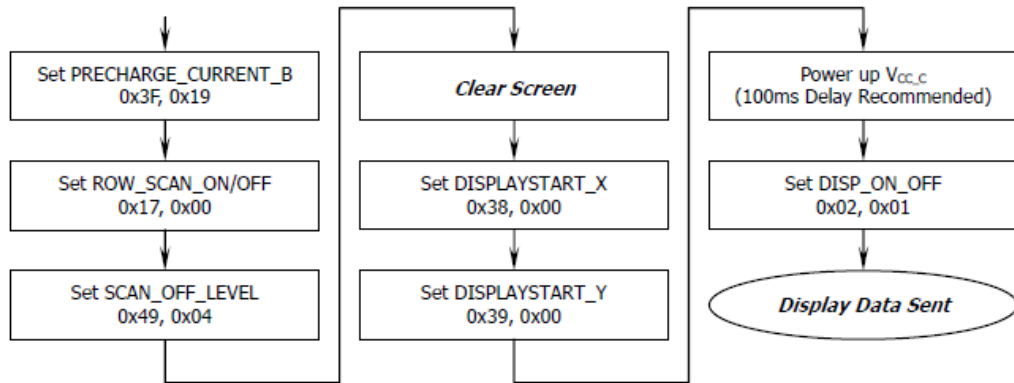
Set PRECHARGE_CURRENT_B
0x3F, 0x19

Set ROW_SCAN_ON/OFF
0x17, 0x00

Set SCAN_OFF_LEVEL
0x49, 0x04

*Clear Screen*

Set DISPLAYSTART_X
0x38, 0x00

Set DISPLAYSTART_Y
0x39, 0x00

Power up $V_{CC\_C}$
(100ms Delay Recommended)

Set DISP_ON_OFF
0x02, 0x01

*Display Data Sent*